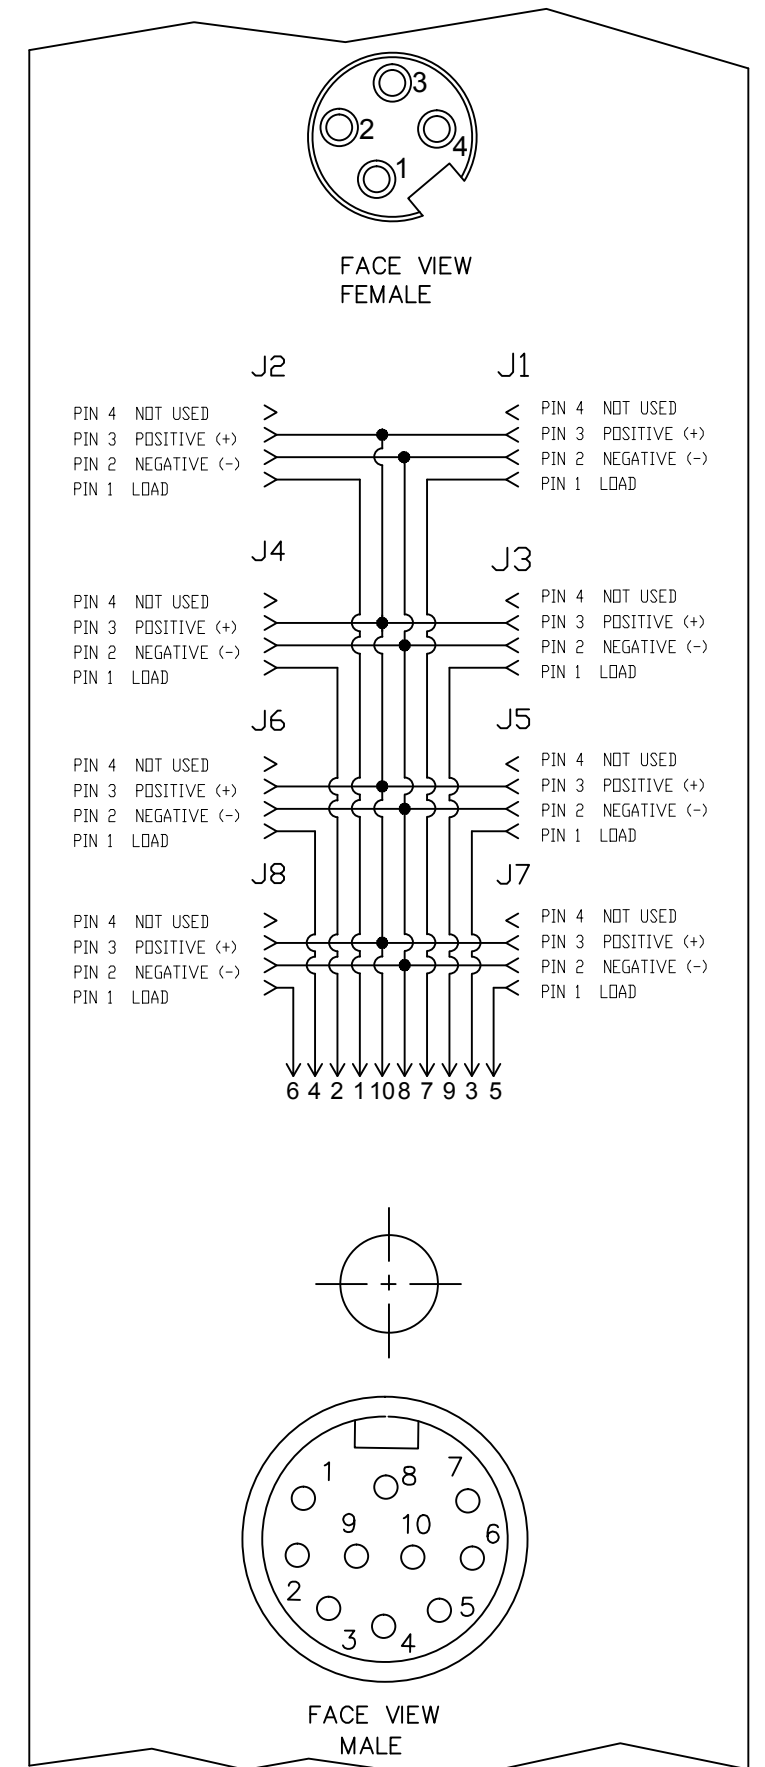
3
2
4
1

FACE VIEW
FEMALE

J2

PIN 4 NOT USED
PIN 3 POSITIVE (+)
PIN 2 NEGATIVE (-)
PIN 1 LOAD

J1

PIN 4 NOT USED
PIN 3 POSITIVE (+)
PIN 2 NEGATIVE (-)
PIN 1 LOAD

J4

PIN 4 NOT USED
PIN 3 POSITIVE (+)
PIN 2 NEGATIVE (-)
PIN 1 LOAD

J3

PIN 4 NOT USED
PIN 3 POSITIVE (+)
PIN 2 NEGATIVE (-)
PIN 1 LOAD

J6

PIN 4 NOT USED
PIN 3 POSITIVE (+)
PIN 2 NEGATIVE (-)
PIN 1 LOAD

J5

PIN 4 NOT USED
PIN 3 POSITIVE (+)
PIN 2 NEGATIVE (-)
PIN 1 LOAD

J8

PIN 4 NOT USED
PIN 3 POSITIVE (+)
PIN 2 NEGATIVE (-)
PIN 1 LOAD

J7

PIN 4 NOT USED
PIN 3 POSITIVE (+)
PIN 2 NEGATIVE (-)
PIN 1 LOAD

6 4 2 1 10 8 7 9 3 5

1 8 7
9 10 6
2 5
3 4

FACE VIEW
MALE